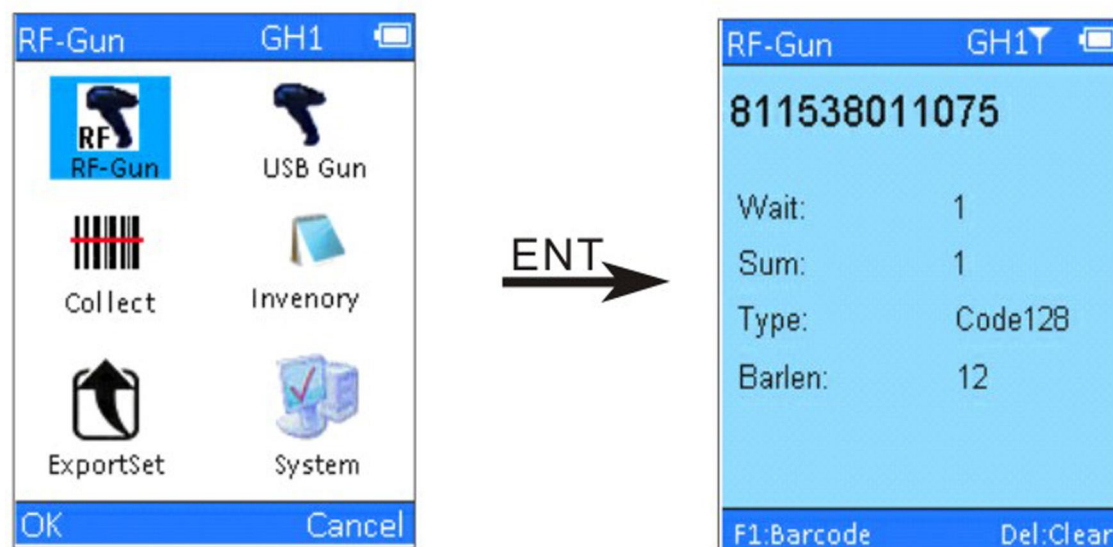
RF-Gun GH1

RF

RF-Gun

USB Gun

Collect

Invenory

ExportSet

System

OK Cancel

ENT

RF-Gun GH1

811538011075

| | |
|---|---|
| Wait: | 1 |
| Sum: | 1 |
| Type: | Code128 |
| Barlen: | 12 |

F1:Barcode Del:Clear